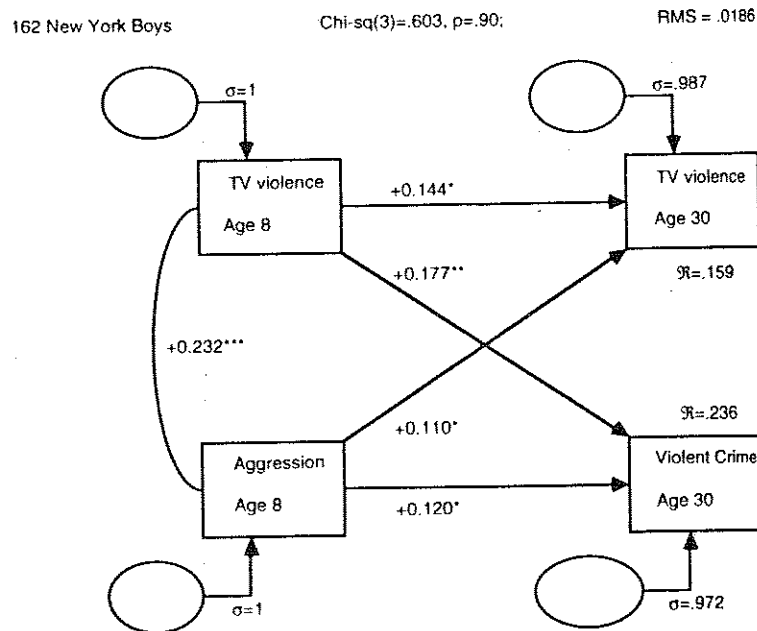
162 New York Boys

Chi-sq(3)=.603, p=.90;

RMS = .0186

σ=1

TV violence

Age 8

+0.144*

σ=.987

TV violence

Age 30

+0.177**

ℜ=.159

+0.232***

+0.110*

ℜ=.236

Aggression

Age 8

+0.120*

Violent Crime

Age 30

σ=1

σ=.972